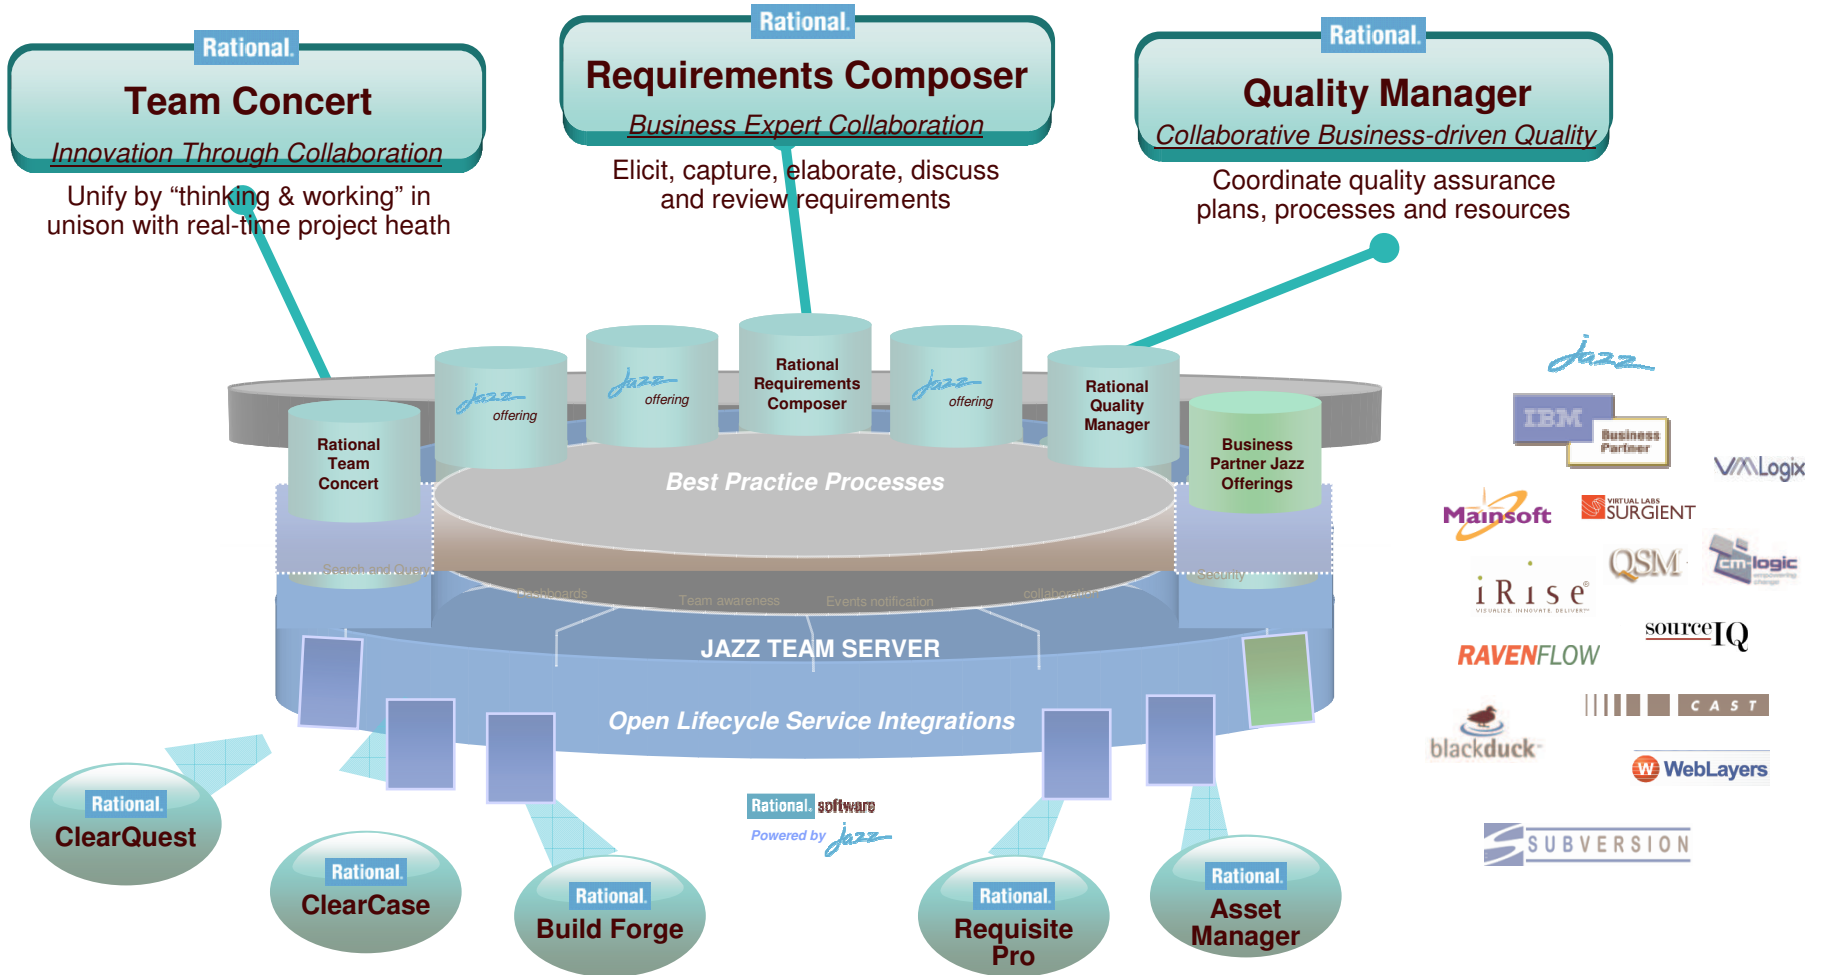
Rational.
Team Concert
Innovation Through Collaboration
Unify by “thinking & working” in unison with real-time project heath

Rational.
Requirements Composer
Business Expert Collaboration
Elicit, capture, elaborate, discuss and review requirements

Rational.
Quality Manager
Collaborative Business-driven Quality
Coordinate quality assurance plans, processes and resources

Rational Team Concert
Jazz offering
Jazz offering
Rational Requirements Composer
Jazz offering
Rational Quality Manager
Business Partner Jazz Offerings

Best Practice Processes
Search and Query
Dashboards
Team awareness
Events notification
collaboration
Security
JAZZ TEAM SERVER
Open Lifecycle Service Integrations

Rational. ClearQuest
Rational. ClearCase
Rational. Build Forge
Rational. software
Powered by Jazz
Rational. Requisite Pro
Rational. Asset Manager

Jazz
IBM Business Partner
VMLogix
Mainsoft
VIRTUAL LABS SURGIENT
QSM
cm-logic
iRise
VISUALIZE. INNOVATE. DELIVER.
sourceIQ
RAVENFLOW
CAST
blackduck
WebLayers
SUBVERSION